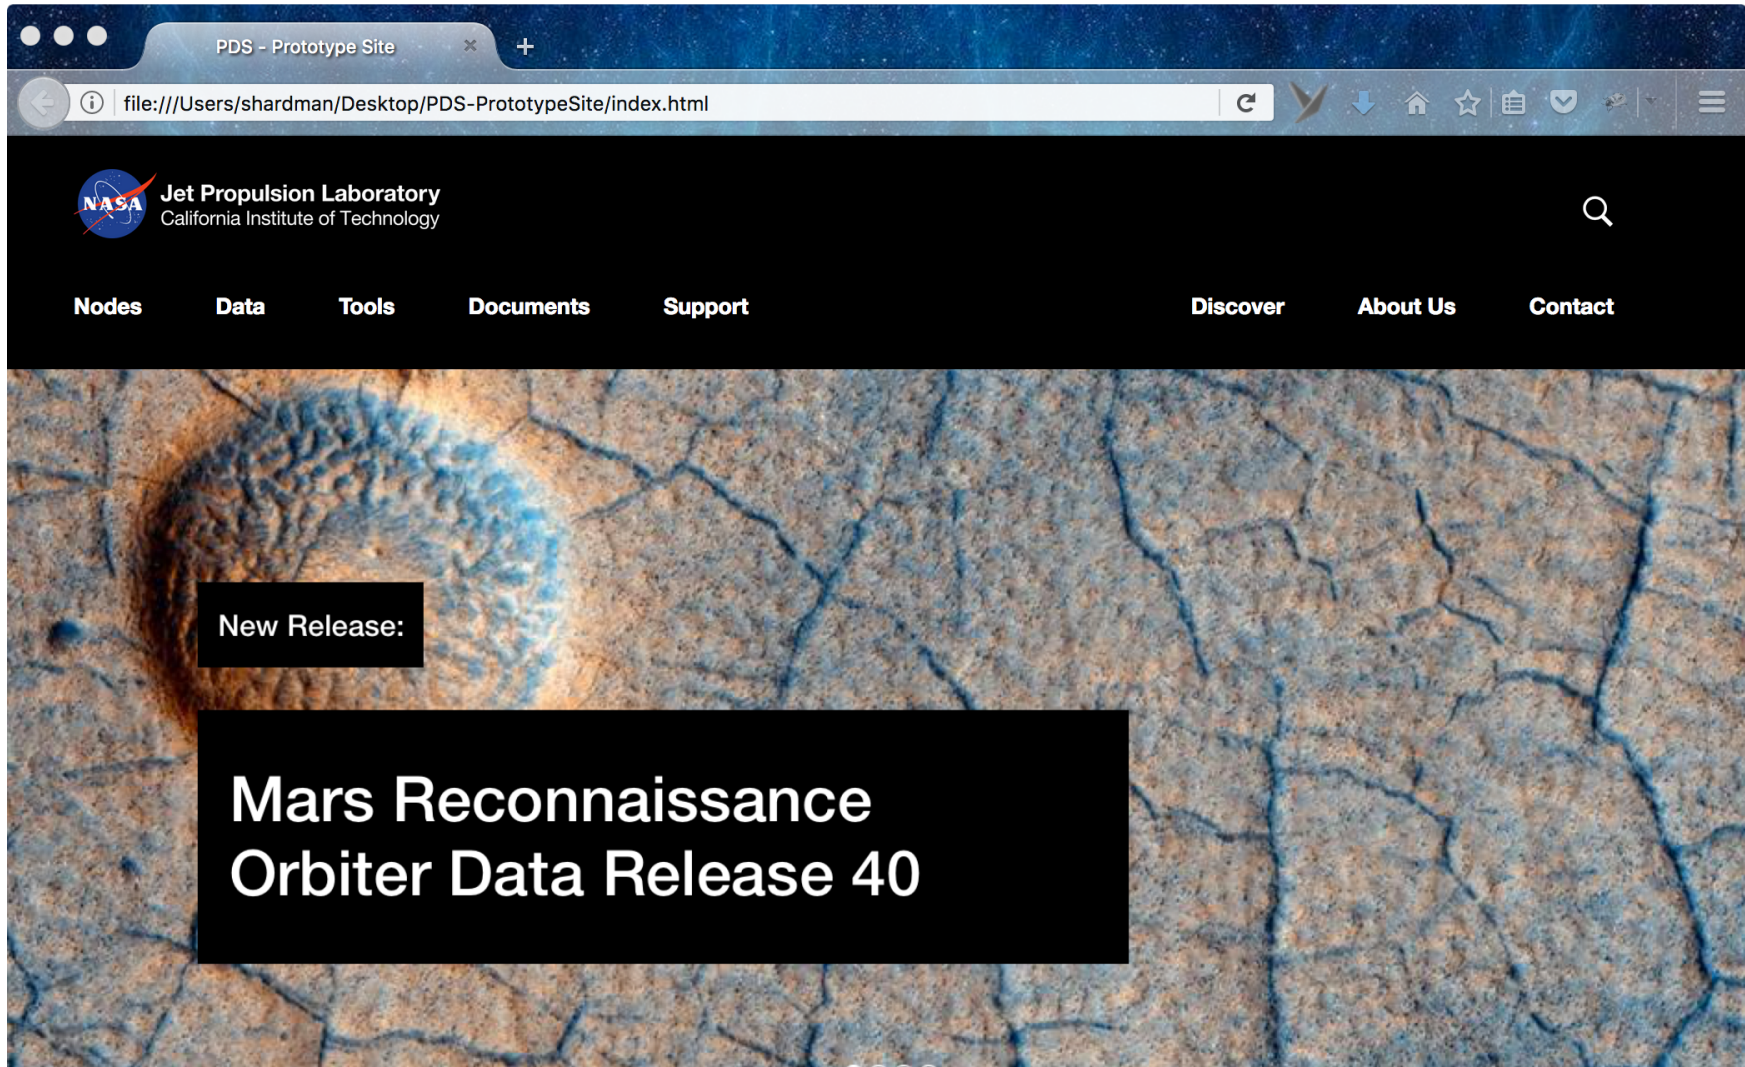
PDS - Prototype Site

file:///Users/shardman/Desktop/PDS-PrototypeSite/index.html

NASA

Jet Propulsion Laboratory
California Institute of Technology

Nodes Data Tools Documents Support Discover About Us Contact

New Release:

Mars Reconnaissance Orbiter Data Release 40